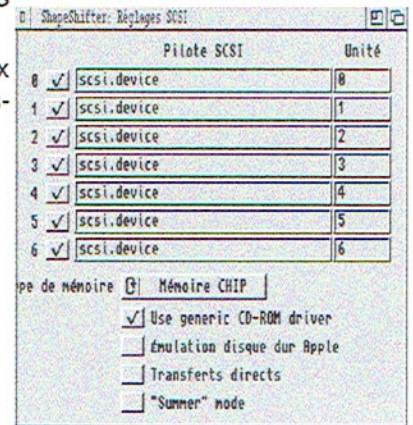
ShapeShifter: Réglages SCSI

Pilote SCSI Unité

0 ✓ scsi.device 0
1 ✓ scsi.device 1
2 ✓ scsi.device 2
3 ✓ scsi.device 3
4 ✓ scsi.device 4
5 ✓ scsi.device 5
6 ✓ scsi.device 6

pe de mémoire Mémoire CHIP

✓ Use generic CD-ROM driver

Émulation disque dur Apple

Transferts directs

"Summer" mode